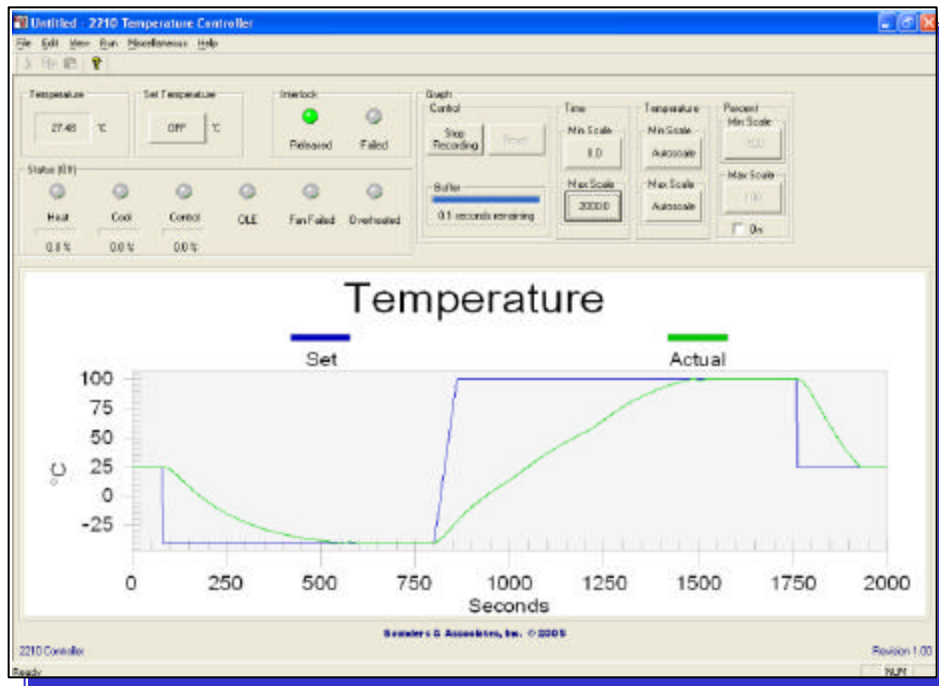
Untitled - 2210 Temperature Controller

File Edit View Run Miscellaneous Help

Temperature
27.48 °C

Set Temperature
OFF °C

Interlock
Released Failed

Graph
Control
Stop Recording
Reset

Buffer
0.1 seconds remaining

Time
Min Scale
0.0
Max Scale
2000.0

Temperature
Min Scale
Autoscale
Max Scale
Autoscale

Percent
Min Scale
0.0
Max Scale
100
On

Status (0/I)
Heat 0.0 %
Cool 0.0 %
Control 0.0 %
OLE
Fan Failed
Overheated

Temperature

Set

Actual

100
75
50
25
0
-25

°C

0 250 500 750 1000 1250 1500 1750 2000
Seconds

Sanders & Associates, Inc. © 2005

2210 Controller

Revision 1.00

Ready

NUM